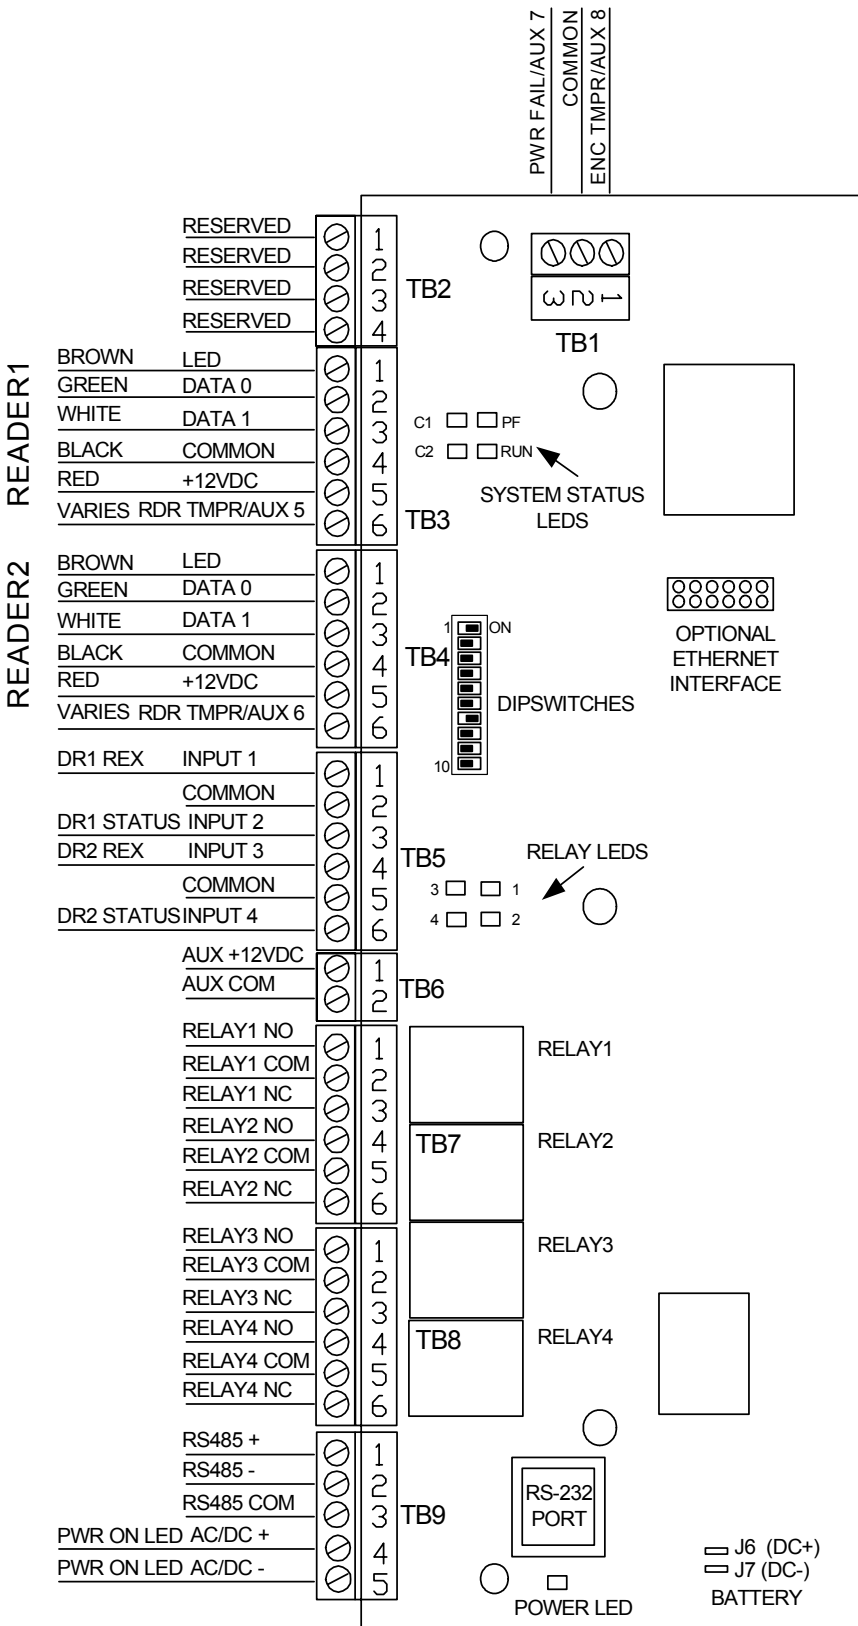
PWR FAIL/AUX 7
COMMON
ENC TMPR/AUX 8

RESERVED 1
RESERVED 2
RESERVED 3
RESERVED 4
TB2

3 2 1
TB1

READER1
BROWN LED 1
GREEN DATA 0 2
WHITE DATA 1 3
BLACK COMMON 4
RED +12VDC 5
VARIES RDR TMPR/AUX 5 6
TB3

C1 PF
C2 RUN
SYSTEM STATUS LEDS

READER2
BROWN LED 1
GREEN DATA 0 2
WHITE DATA 1 3
BLACK COMMON 4
RED +12VDC 5
VARIES RDR TMPR/AUX 6 6
TB4

1 ON
10
DIPSWITCHES

OPTIONAL ETHERNET INTERFACE

DR1 REX INPUT 1 1
COMMON 2
DR1 STATUS INPUT 2 3
DR2 REX INPUT 3 4
COMMON 5
DR2 STATUS INPUT 4 6
TB5

RELAY LEDS
3 1
4 2

AUX +12VDC 1
AUX COM 2
TB6

RELAY1 NO 1
RELAY1 COM 2
RELAY1 NC 3
RELAY2 NO 4
RELAY2 COM 5
RELAY2 NC 6
TB7
RELAY1
RELAY2

RELAY3 NO 1
RELAY3 COM 2
RELAY3 NC 3
RELAY4 NO 4
RELAY4 COM 5
RELAY4 NC 6
TB8
RELAY3
RELAY4

RS485 + 1
RS485 - 2
RS485 COM 3
PWR ON LED AC/DC + 4
PWR ON LED AC/DC - 5
TB9

RS-232 PORT
POWER LED
J6 (DC+)
J7 (DC-)
BATTERY